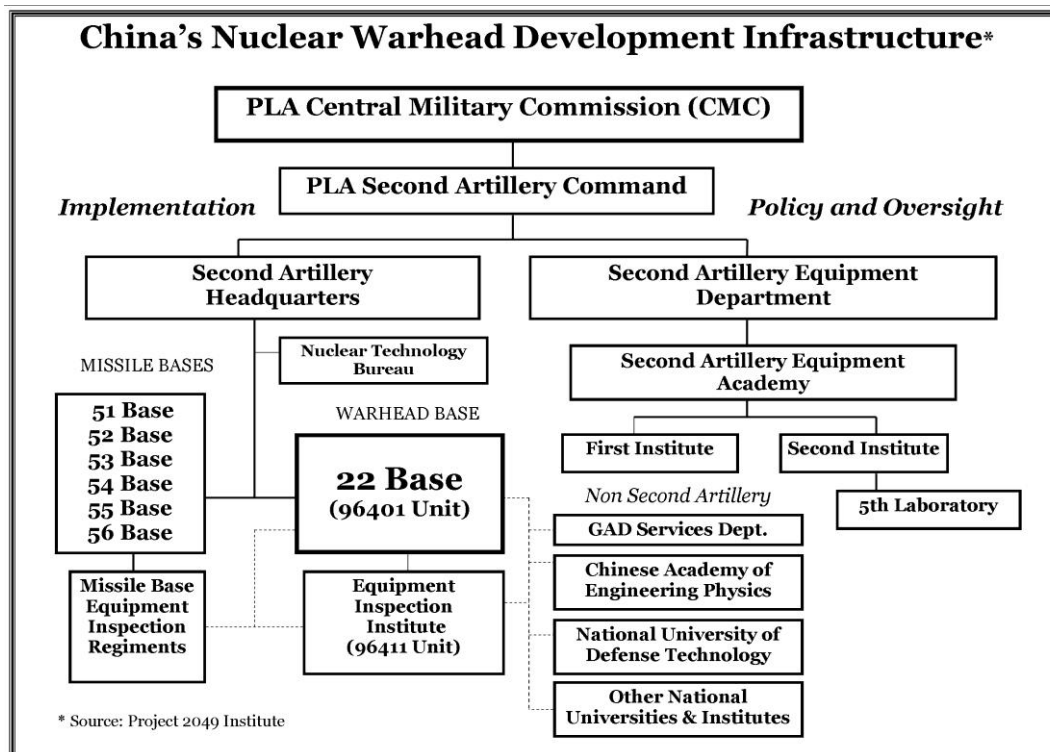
China's Nuclear Warhead Development Infrastructure*

PLA Central Military Commission (CMC)

PLA Second Artillery Command

Implementation

Policy and Oversight

Second Artillery Headquarters

Second Artillery Equipment Department

Nuclear Technology Bureau

MISSILE BASES

Second Artillery Equipment Academy

51 Base
52 Base
53 Base
54 Base
55 Base
56 Base

WARHEAD BASE

22 Base
(96401 Unit)

First Institute

Second Institute

Non Second Artillery

5th Laboratory

GAD Services Dept.

Chinese Academy of Engineering Physics

Missile Base Equipment Inspection Regiments

Equipment Inspection Institute
(96411 Unit)

National University of Defense Technology

Other National Universities & Institutes

* Source: Project 2049 Institute